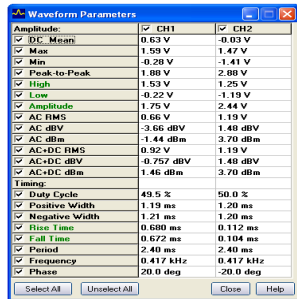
Waveform Parameters

| Amplitude: | CH1 | CH2 |
|---|---|---|
| DC Mean | 0.63 V | -0.03 V |
| Max | 1.59 V | 1.47 V |
| Min | -0.28 V | -1.41 V |
| Peak-to-Peak | 1.88 V | 2.88 V |
| High | 1.53 V | 1.25 V |
| Low | -0.22 V | -1.19 V |
| Amplitude | 1.75 V | 2.44 V |
| AC RMS | 0.66 V | 1.19 V |
| AC dBV | -3.66 dBV | 1.48 dBV |
| AC dBm | -1.44 dBm | 3.70 dBm |
| AC+DC RMS | 0.92 V | 1.19 V |
| AC+DC dBV | -0.757 dBV | 1.48 dBV |
| AC+DC dBm | 1.46 dBm | 3.70 dBm |
| Timing: | | |
| Duty Cycle | 49.5 % | 50.0 % |
| Positive Width | 1.19 ms | 1.20 ms |
| Negative Width | 1.21 ms | 1.20 ms |
| Rise Time | 0.680 ms | 0.112 ms |
| Fall Time | 0.672 ms | 0.104 ms |
| Period | 2.40 ms | 2.40 ms |
| Frequency | 0.417 kHz | 0.417 kHz |
| Phase | 20.0 deg | -20.0 deg |

Select All   Unselect All   Close   Help